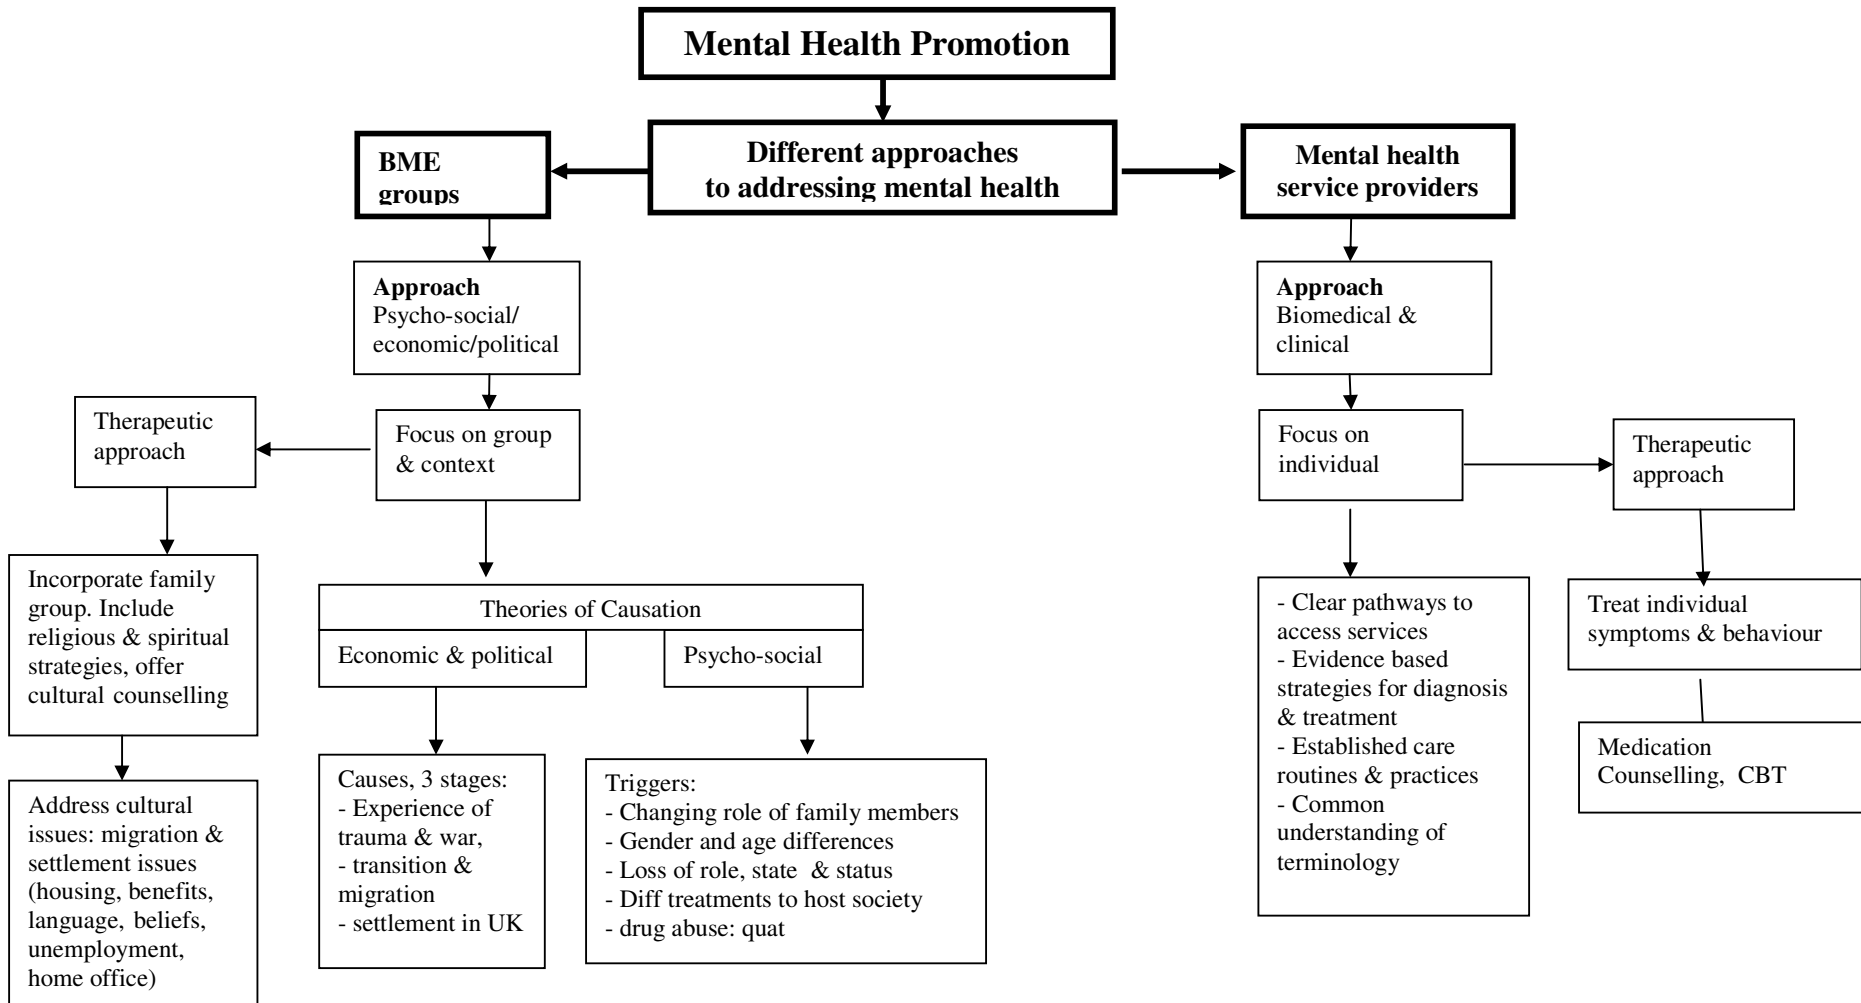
Mental Health Promotion

Different approaches to addressing mental health

BME groups

Mental health service providers

Approach
Psycho-social/ economic/political

Approach
Biomedical & clinical

Therapeutic approach

Focus on group & context

Focus on individual

Therapeutic approach

Incorporate family group. Include religious & spiritual strategies, offer cultural counselling

Theories of Causation

Economic & political

Psycho-social

- Clear pathways to access services
- Evidence based strategies for diagnosis & treatment
- Established care routines & practices
- Common understanding of terminology

Treat individual symptoms & behaviour

Medication
Counselling, CBT

Address cultural issues: migration & settlement issues (housing, benefits, language, beliefs, unemployment, home office)

Causes, 3 stages:
- Experience of trauma & war,
- transition & migration
- settlement in UK

Triggers:
- Changing role of family members
- Gender and age differences
- Loss of role, state & status
- Diff treatments to host society
- drug abuse: quat